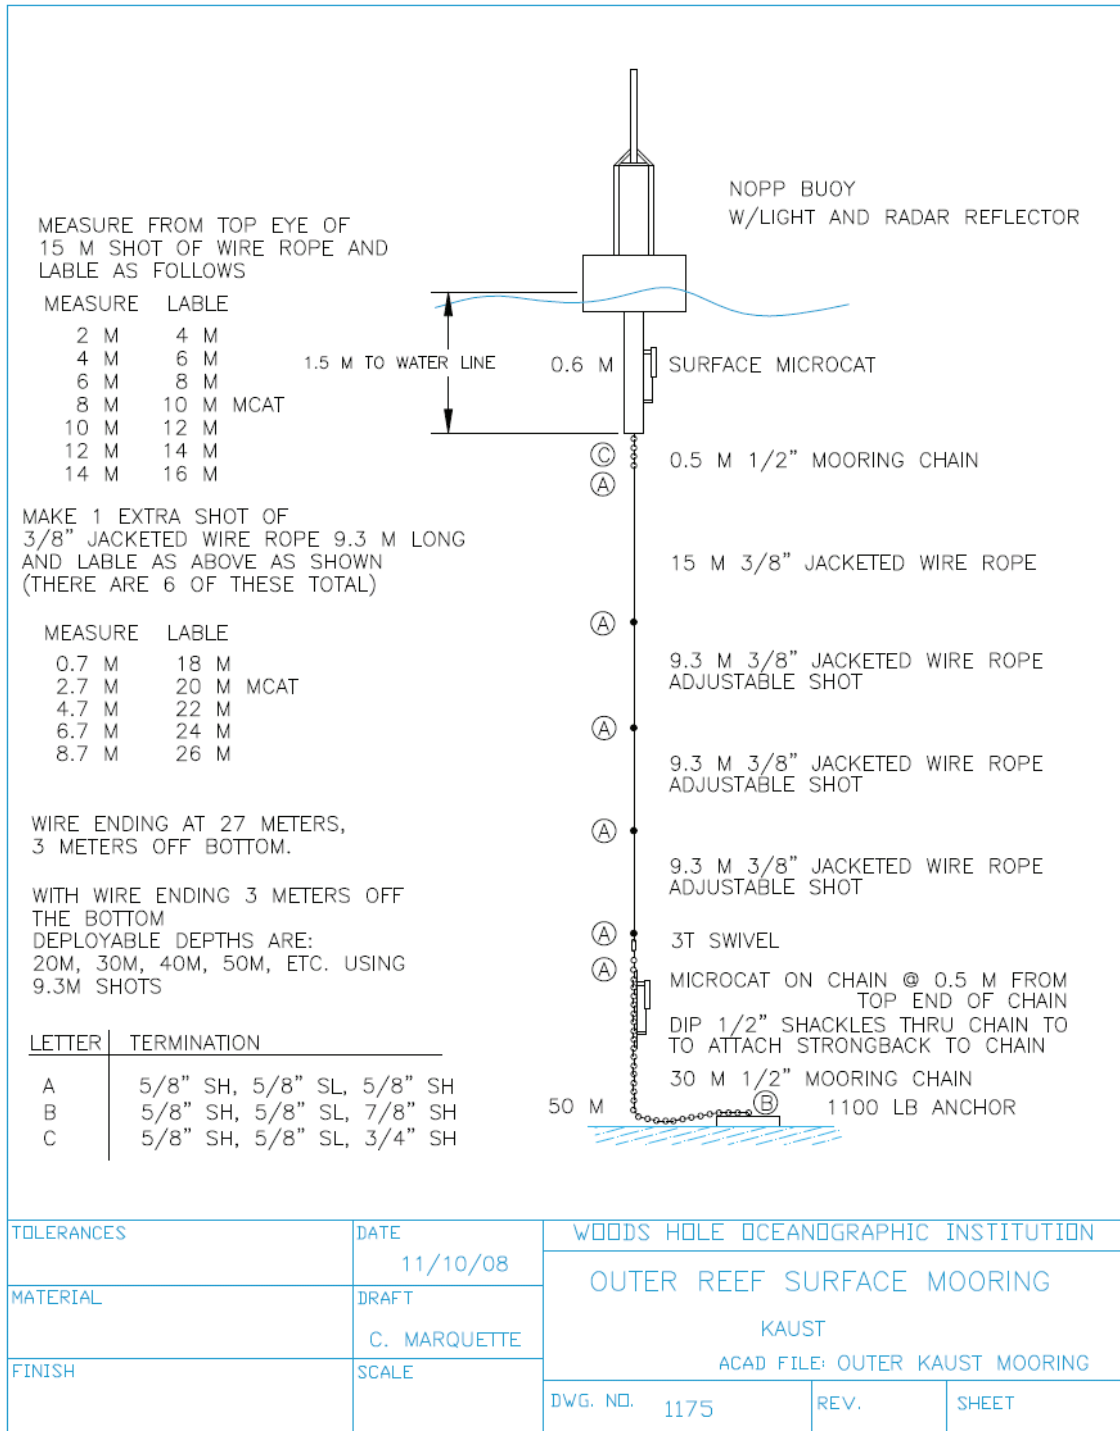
NOPP BUOY
W/LIGHT AND RADAR REFLECTOR

MEASURE FROM TOP EYE OF 15 M SHOT OF WIRE ROPE AND LABLE AS FOLLOWS

| MEASURE | LABLE |
|---|---|
| 2 M | 4 M |
| 4 M | 6 M |
| 6 M | 8 M |
| 8 M | 10 M MCAT |
| 10 M | 12 M |
| 12 M | 14 M |
| 14 M | 16 M |

1.5 M TO WATER LINE

0.6 M

SURFACE MICROCAT

C
A

0.5 M 1/2" MOORING CHAIN

MAKE 1 EXTRA SHOT OF 3/8" JACKETED WIRE ROPE 9.3 M LONG AND LABLE AS ABOVE AS SHOWN (THERE ARE 6 OF THESE TOTAL)

15 M 3/8" JACKETED WIRE ROPE

A

| MEASURE | LABLE |
|---|---|
| 0.7 M | 18 M |
| 2.7 M | 20 M MCAT |
| 4.7 M | 22 M |
| 6.7 M | 24 M |
| 8.7 M | 26 M |

9.3 M 3/8" JACKETED WIRE ROPE ADJUSTABLE SHOT

A

9.3 M 3/8" JACKETED WIRE ROPE ADJUSTABLE SHOT

WIRE ENDING AT 27 METERS, 3 METERS OFF BOTTOM.

A

9.3 M 3/8" JACKETED WIRE ROPE ADJUSTABLE SHOT

WITH WIRE ENDING 3 METERS OFF THE BOTTOM DEPLOYABLE DEPTHS ARE: 20M, 30M, 40M, 50M, ETC. USING 9.3M SHOTS

A

3T SWIVEL

A

MICROCAT ON CHAIN @ 0.5 M FROM TOP END OF CHAIN
DIP 1/2" SHACKLES THRU CHAIN TO TO ATTACH STRONGBACK TO CHAIN

30 M 1/2" MOORING CHAIN

50 M

B

1100 LB ANCHOR

| LETTER | TERMINATION |
|---|---|
| A | 5/8" SH, 5/8" SL, 5/8" SH |
| B | 5/8" SH, 5/8" SL, 7/8" SH |
| C | 5/8" SH, 5/8" SL, 3/4" SH |

TOLERANCES
DATE
11/10/08
WOODS HOLE OCEANOGRAPHIC INSTITUTION
OUTER REEF SURFACE MOORING
MATERIAL
DRAFT
C. MARQUETTE
KAUST
ACAD FILE: OUTER KAUST MOORING
FINISH
SCALE
DWG. NO. 1175
REV.
SHEET